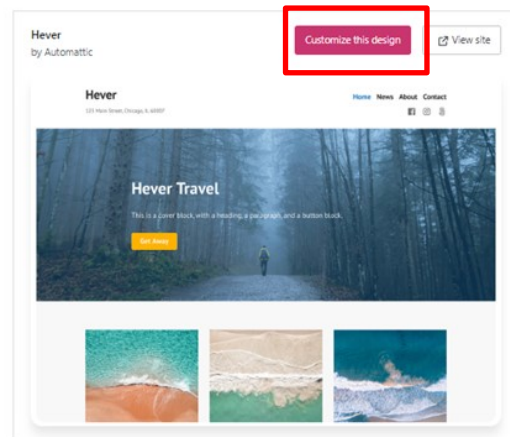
Hever
by Automattic

Customize this design

View site

Hever
123 Main Street, Chicago, IL 60007

Home News About Contact

Hever Travel

This is a cover block, with a heading, a paragraph, and a button block.

Get Away